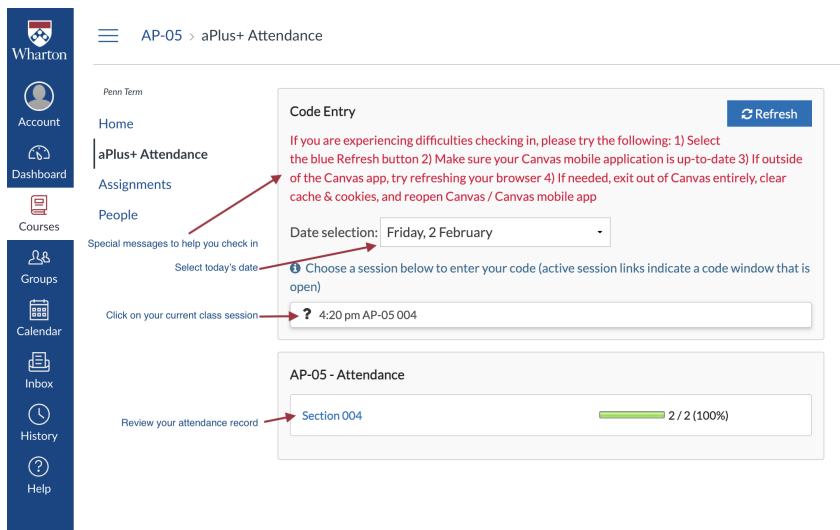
Wharton

Account

Dashboard

Courses

Groups

Calendar

Inbox

History

Help

AP-05 > aPlus+ Attendance

Penn Term

Home

aPlus+ Attendance

Assignments

People

Special messages to help you check in

Select today's date

Click on your current class session

Review your attendance record

Code Entry

Refresh

If you are experiencing difficulties checking in, please try the following: 1) Select the blue Refresh button 2) Make sure your Canvas mobile application is up-to-date 3) If outside of the Canvas app, try refreshing your browser 4) If needed, exit out of Canvas entirely, clear cache & cookies, and reopen Canvas / Canvas mobile app

Date selection: Friday, 2 February

Choose a session below to enter your code (active session links indicate a code window that is open)

? 4:20 pm AP-05 004

AP-05 - Attendance

Section 004

2 / 2 (100%)